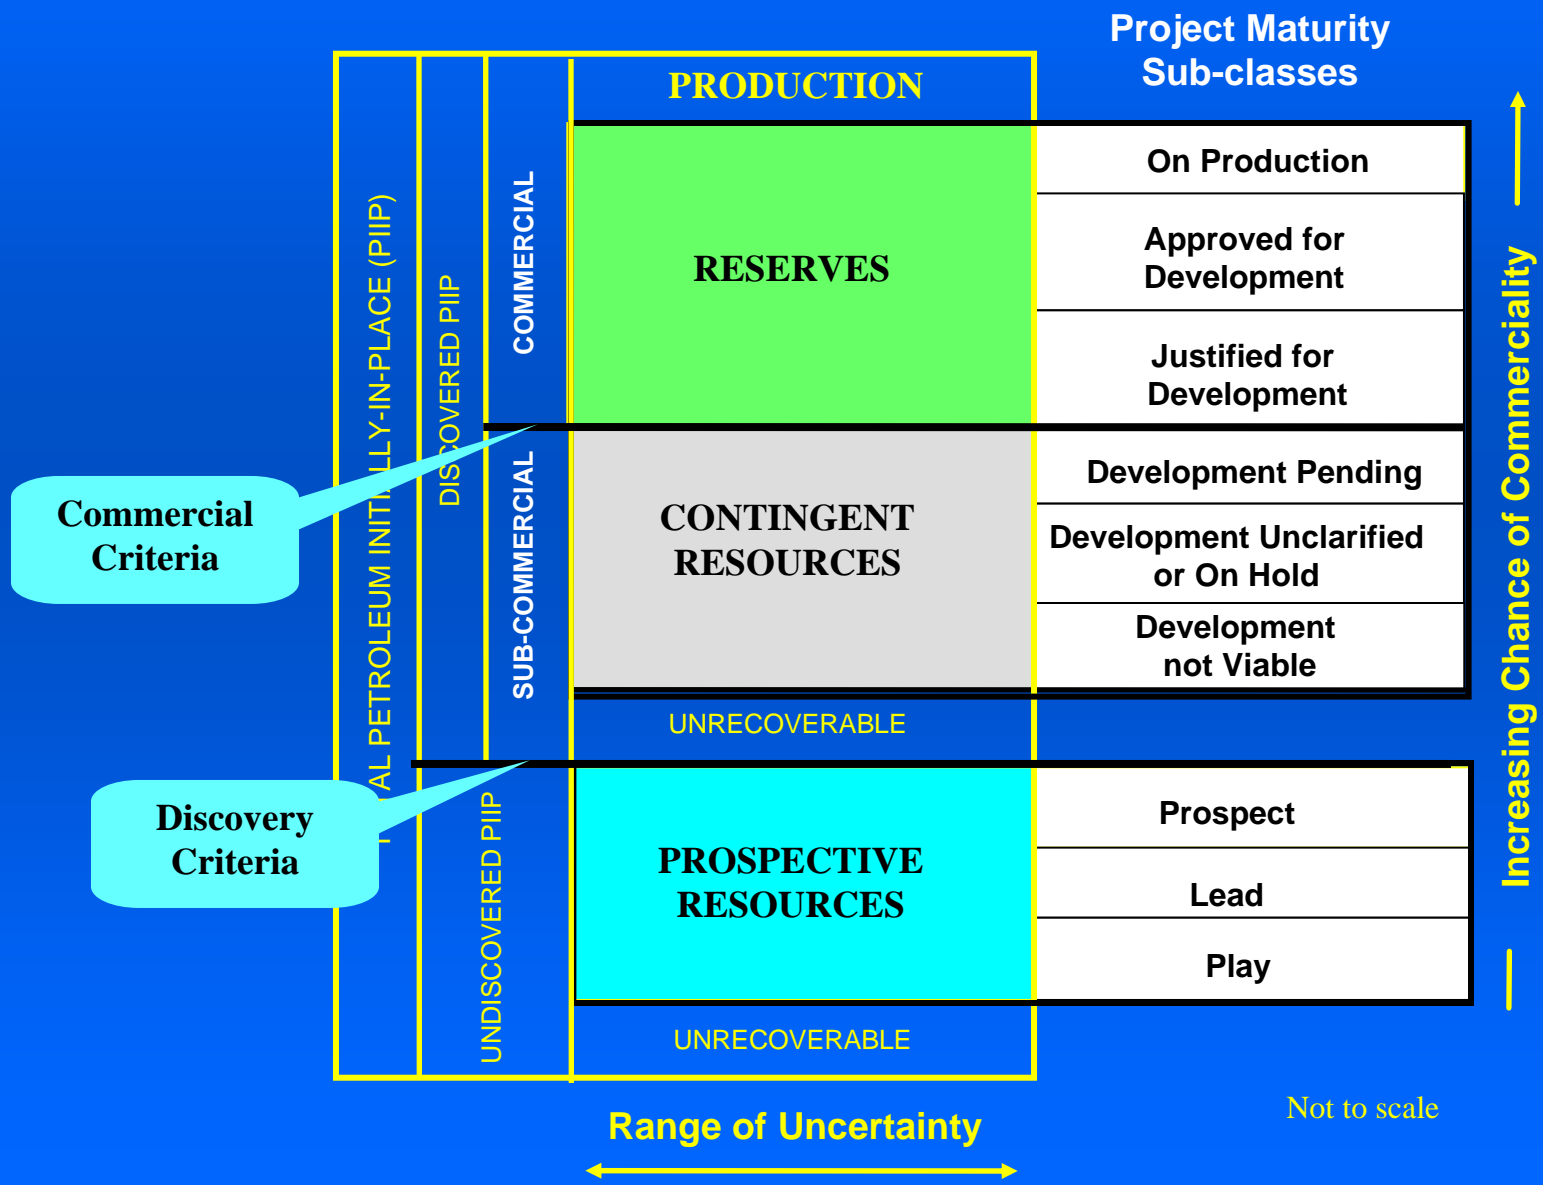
Project Maturity Sub-classes

PRODUCTION

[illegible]AL PETROLEUM INITI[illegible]LY-IN-PLACE (PIIP)

DIS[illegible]OVERED PIIP

COMMERCIAL

RESERVES

On Production

Approved for Development

Justified for Development

SUB-COMMERCIAL

CONTINGENT RESOURCES

Development Pending

Development Unclarified or On Hold

Development not Viable

UNRECOVERABLE

Commercial Criteria

Discovery Criteria

UNDISCOVERED PIIP

PROSPECTIVE RESOURCES

Prospect

Lead

Play

UNRECOVERABLE

Increasing Chance of Commerciality

Range of Uncertainty

Not to scale